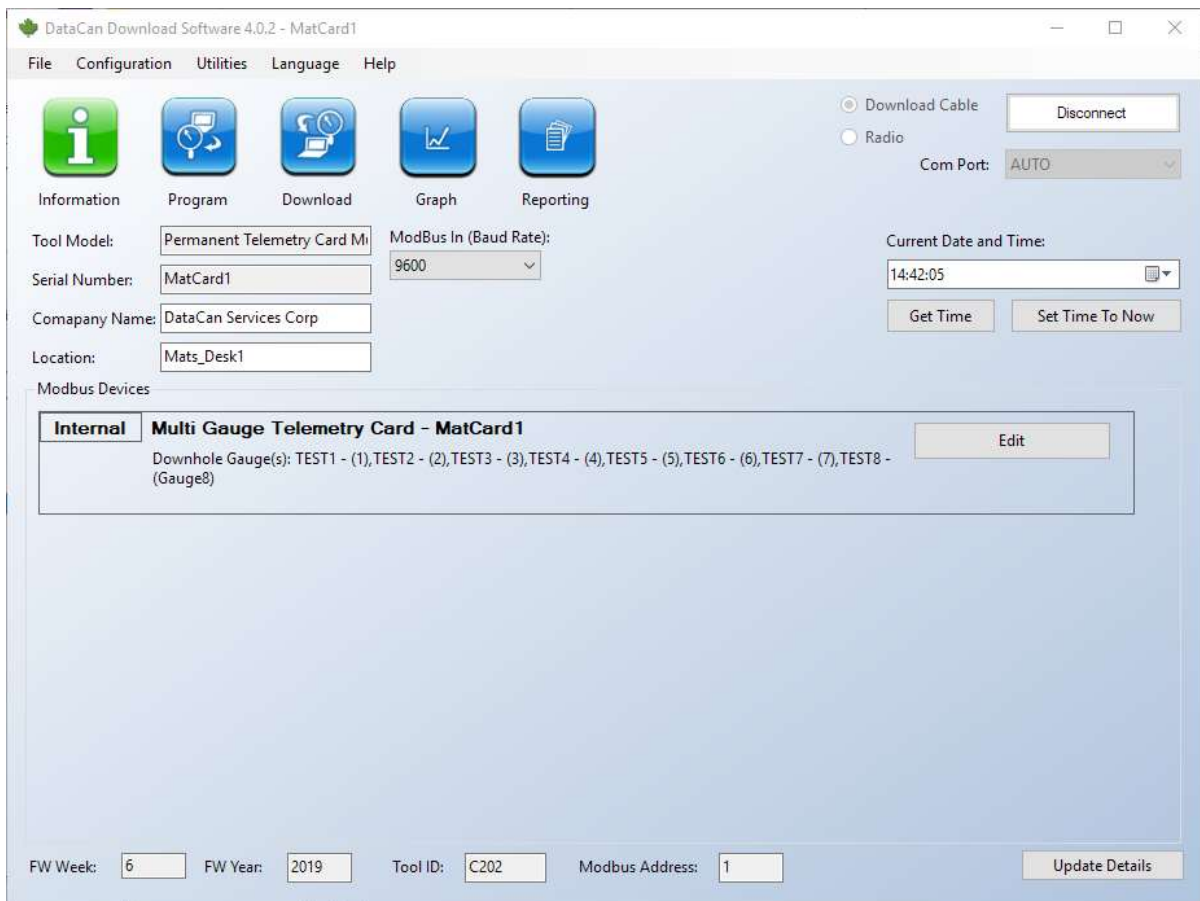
DataCan Download Software 4.0.2 - MatCard1

File Configuration Utilities Language Help

Information Program Download Graph Reporting

Download Cable
Radio
Disconnect
Com Port: AUTO

Tool Model: Permanent Telemetry Card M
Serial Number: MatCard1
Comapany Name: DataCan Services Corp
Location: Mats_Desk1

ModBus In (Baud Rate):
9600

Current Date and Time:
14:42:05
Get Time
Set Time To Now

Modbus Devices

Internal Multi Gauge Telemetry Card - MatCard1
Downhole Gauge(s): TEST1 - (1),TEST2 - (2),TEST3 - (3),TEST4 - (4),TEST5 - (5),TEST6 - (6),TEST7 - (7),TEST8 - (Gauge8)
Edit

FW Week: 6 FW Year: 2019 Tool ID: C202 Modbus Address: 1 Update Details